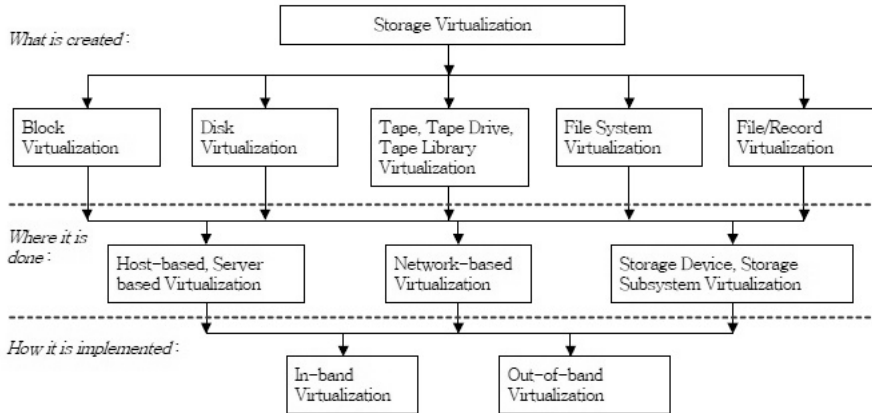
Storage Virtualization

What is created:

Block Virtualization

Disk Virtualization

Tape, Tape Drive, Tape Library Virtualization

File System Virtualization

File/Record Virtualization

Where it is done:

Host-based, Server based Virtualization

Network-based Virtualization

Storage Device, Storage Subsystem Virtualization

How it is implemented:

In-band Virtualization

Out-of-band Virtualization